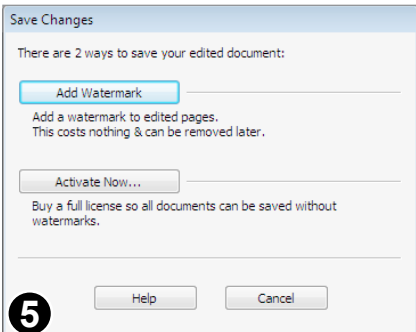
Save Changes

There are 2 ways to save your edited document:

Add Watermark

Add a watermark to edited pages.
This costs nothing & can be removed later.

Activate Now...

Buy a full license so all documents can be saved without watermarks.

5

Help

Cancel